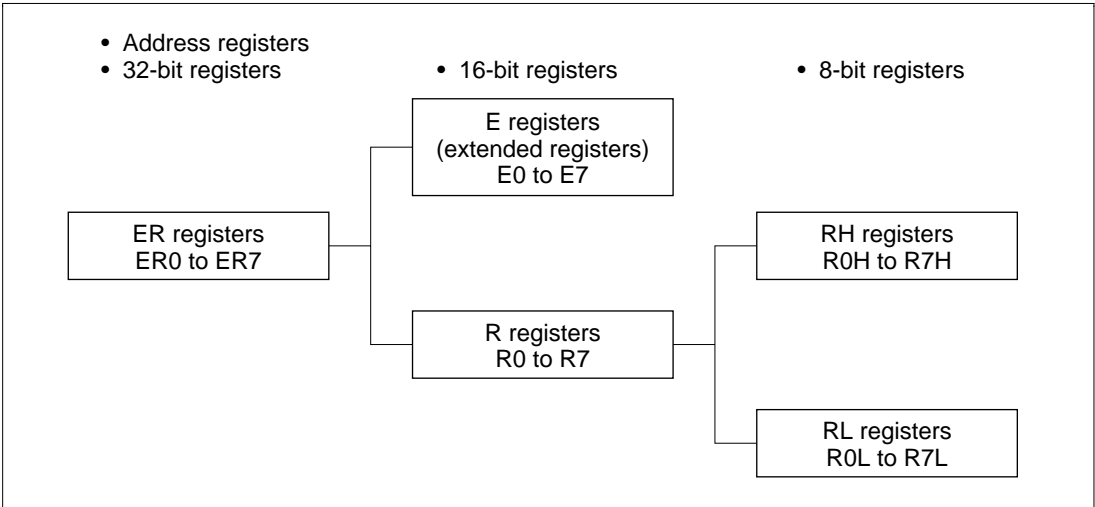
• Address registers
• 32-bit registers

• 16-bit registers

• 8-bit registers

E registers
(extended registers)
E0 to E7

ER registers
ER0 to ER7

RH registers
R0H to R7H

R registers
R0 to R7

RL registers
R0L to R7L